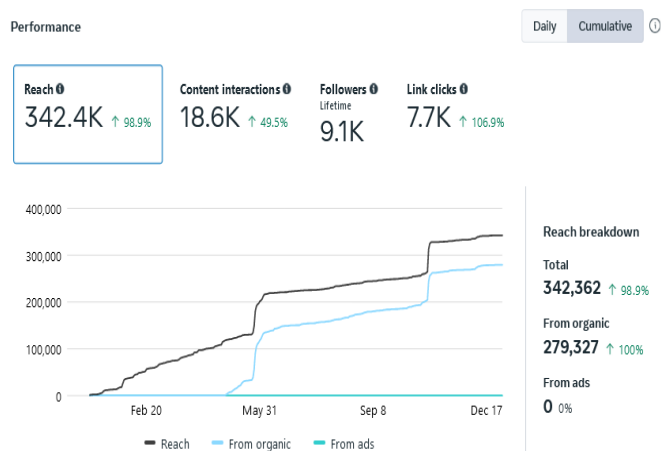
Performance

Daily Cumulative

Reach
342.4K ↑ 98.9%

Content interactions
18.6K ↑ 49.5%

Followers
Lifetime
9.1K

Link clicks
7.7K ↑ 106.9%

400,000
300,000
200,000
100,000
0

Feb 20
May 31
Sep 8
Dec 17

Reach
From organic
From ads

Reach breakdown

Total
342,362 ↑ 98.9%

From organic
279,327 ↑ 100%

From ads
0 0%